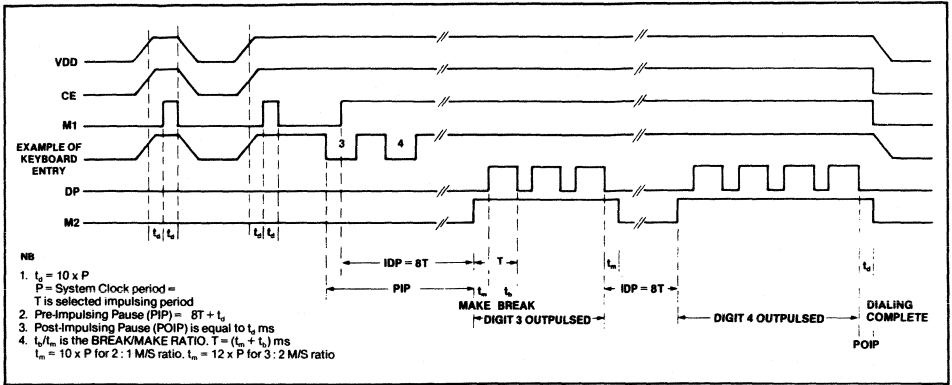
VDD

CE

M1

EXAMPLE OF KEYBOARD ENTRY

3

4

DP

M2

$t_d$ $t_d$

$t_d$ $t_d$

IDP = 8T

$t_m$

T

$t_b$

$t_m$

PIP

MAKE BREAK

IDP = 8T

DIGIT 3 OUTPULSED

DIGIT 4 OUTPULSED

$t_d$

DIALING COMPLETE

POIP

NB

1. $t_d$ = 10 x P
P = System Clock period =
T is selected impulsing period
2. Pre-Impulsing Pause (PIP) = 8T + $t_d$
3. Post-Impulsing Pause (POIP) is equal to $t_d$ ms
4. $t_b/t_m$ is the BREAK/MAKE RATIO. T = ($t_m$ + $t_b$) ms
$t_m$ = 10 x P for 2 : 1 M/S ratio. $t_m$ = 12 x P for 3 : 2 M/S ratio